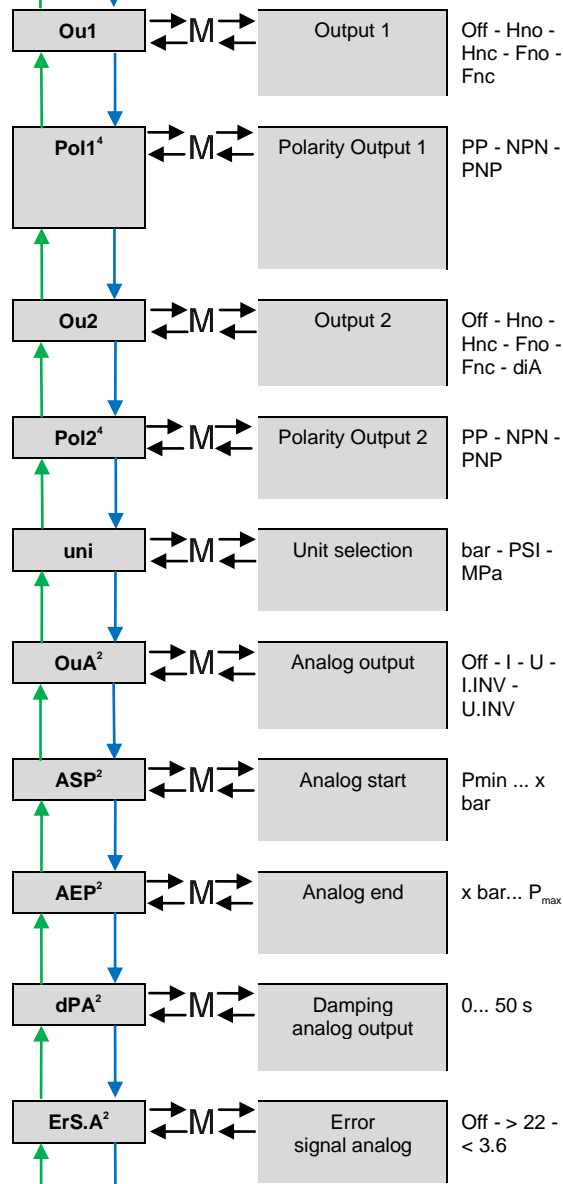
Ou1 M Output 1 Off - Hno - Hnc - Fno - Fnc

Pol1$^4$ M Polarity Output 1 PP - NPN - PNP

Ou2 M Output 2 Off - Hno - Hnc - Fno - Fnc - diA

Pol2$^4$ M Polarity Output 2 PP - NPN - PNP

uni M Unit selection bar - PSI - MPa

OuA$^2$ M Analog output Off - I - U - I.INV - U.INV

ASP$^2$ M Analog start Pmin ... x bar

AEP$^2$ M Analog end x bar... P$_{max}$

dPA$^2$ M Damping analog output 0... 50 s

ErS.A$^2$ M Error signal analog Off - > 22 - < 3.6